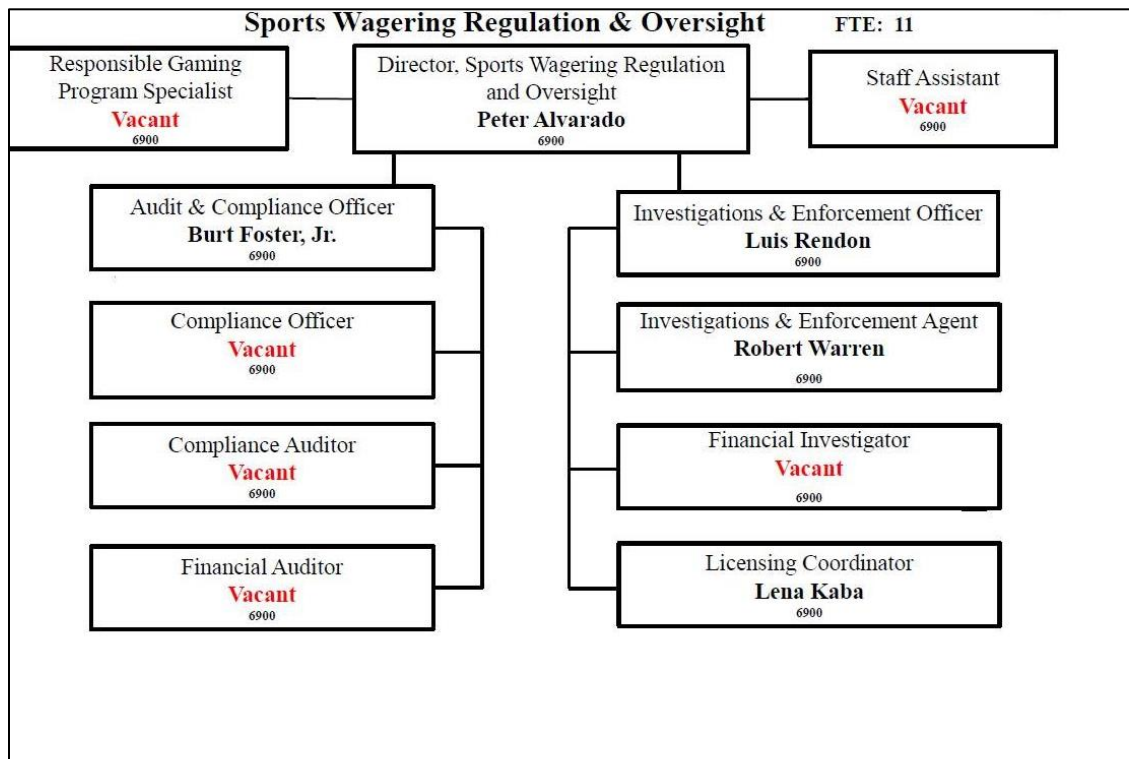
Sports Wagering Regulation & Oversight FTE: 11

Responsible Gaming Program Specialist
Vacant
6900

Director, Sports Wagering Regulation and Oversight
Peter Alvarado
6900

Staff Assistant
Vacant
6900

Audit & Compliance Officer
Burt Foster, Jr.
6900

Compliance Officer
Vacant
6900

Compliance Auditor
Vacant
6900

Financial Auditor
Vacant
6900

Investigations & Enforcement Officer
Luis Rendon
6900

Investigations & Enforcement Agent
Robert Warren
6900

Financial Investigator
Vacant
6900

Licensing Coordinator
Lena Kaba
6900